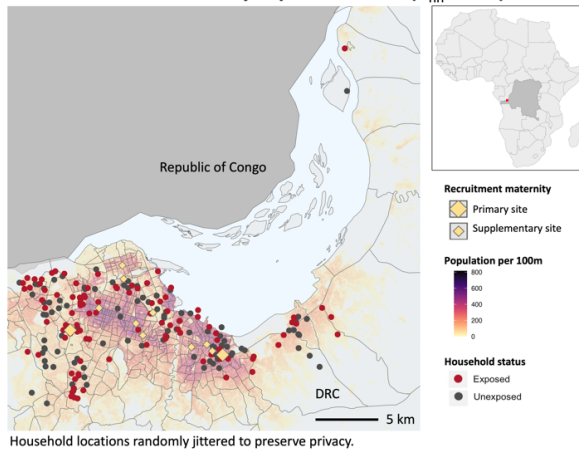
Republic of Congo

Recruitment maternity
Primary site
Supplementary site

Population per 100m
800
600
400
200
0

Household status
Exposed
Unexposed

DRC

5 km

Household locations randomly jittered to preserve privacy.